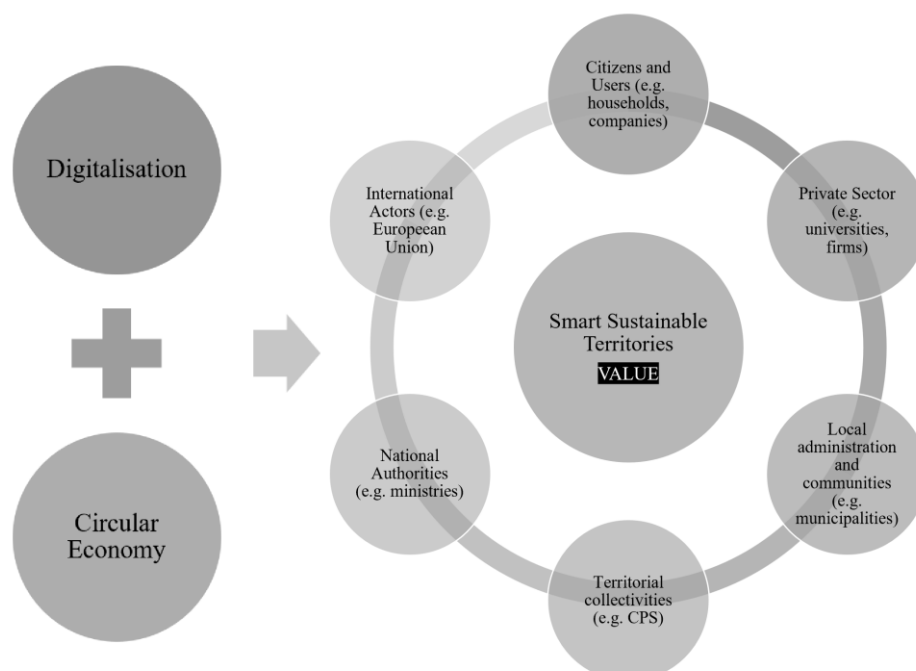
Digitalisation

Circular Economy

Citizens and Users (e.g. households, companies)

International Actors (e.g. Europeean Union)

Private Sector (e.g. universities, firms)

Smart Sustainable Territories

VALUE

National Authorities (e.g. ministries)

Local administration and communities (e.g. municipalities)

Territorial collectivities (e.g. CPS)